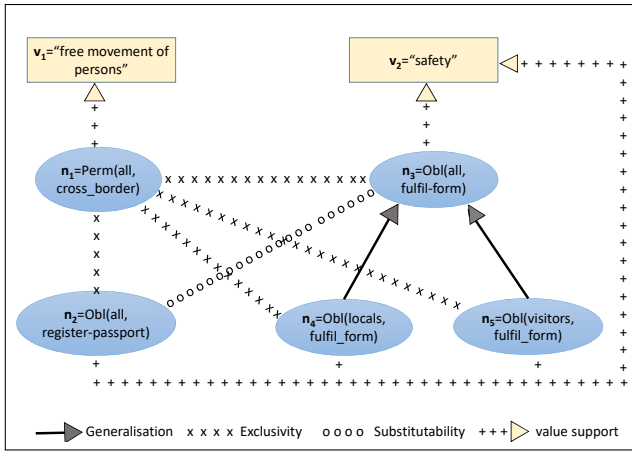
$\mathbf{v_1}$="free movement of persons"

$\mathbf{v_2}$="safety"

$\mathbf{n_1}$=Perm(all, cross_border)

$\mathbf{n_3}$=Obl(all, fulfil-form)

$\mathbf{n_2}$=Obl(all, register-passport)

$\mathbf{n_4}$=Obl(locals, fulfil_form)

$\mathbf{n_5}$=Obl(visitors, fulfil_form)

Generalisation x x x x Exclusivity o o o o Substitutability + + + value support